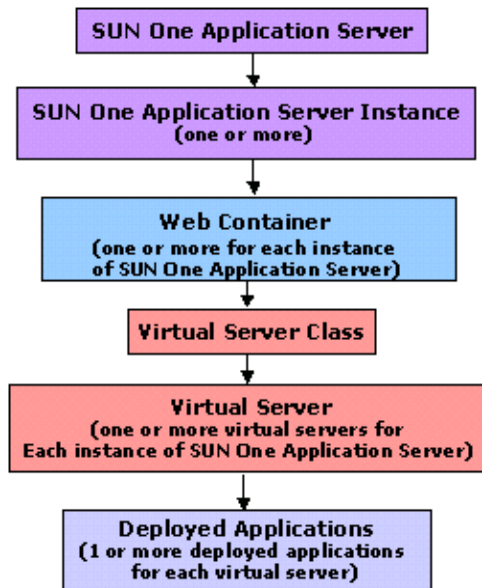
SUN One Application Server

SUN One Application Server Instance
(one or more)

Web Container
(one or more for each instance of SUN One Application Server)

Virtual Server Class

Virtual Server
(one or more virtual servers for Each instance of SUN One Application Server)

Deployed Applications
(1 or more deployed applications for each virtual server)